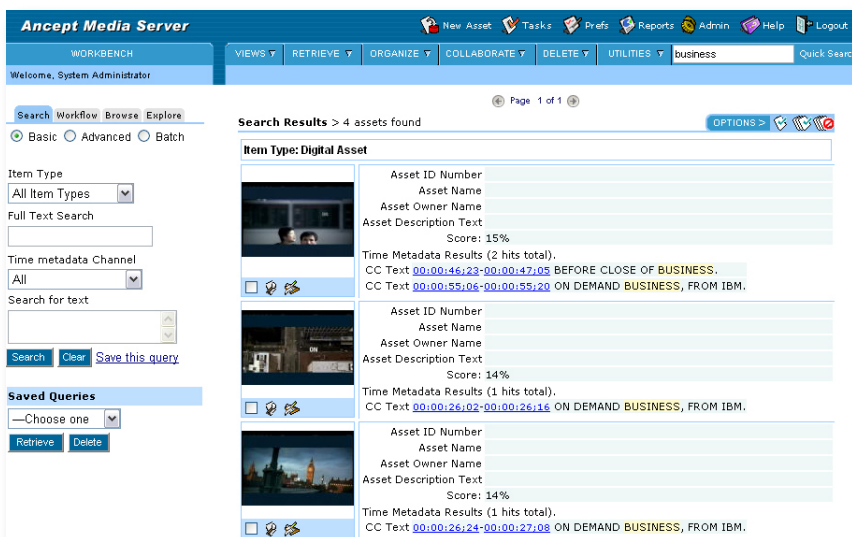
Ancept Media Server

New Asset Tasks Prefs Reports Admin Help Logout

WORKBENCH

VIEWS RETRIEVE ORGANIZE COLLABORATE DELETE UTILITIES business Quick Searc

Welcome, System Administrator

Search Workflow Browse Explore

Basic Advanced Batch

Item Type
All Item Types

Full Text Search

Time metadata Channel
All

Search for text

Search Clear Save this query

Saved Queries
—Choose one
Retrieve Delete

Page 1 of 1

Search Results > 4 assets found

OPTIONS >

Item Type: Digital Asset

Asset ID Number
Asset Name
Asset Owner Name
Asset Description Text
Score: 15%
Time Metadata Results (2 hits total).
CC Text 00:00:46;23-00:00:47;05 BEFORE CLOSE OF BUSINESS.
CC Text 00:00:55;06-00:00:55;20 ON DEMAND BUSINESS, FROM IBM.

Asset ID Number
Asset Name
Asset Owner Name
Asset Description Text
Score: 14%
Time Metadata Results (1 hits total).
CC Text 00:00:26;02-00:00:26;16 ON DEMAND BUSINESS, FROM IBM.

Asset ID Number
Asset Name
Asset Owner Name
Asset Description Text
Score: 14%
Time Metadata Results (1 hits total).
CC Text 00:00:26;24-00:00:27;08 ON DEMAND BUSINESS, FROM IBM.